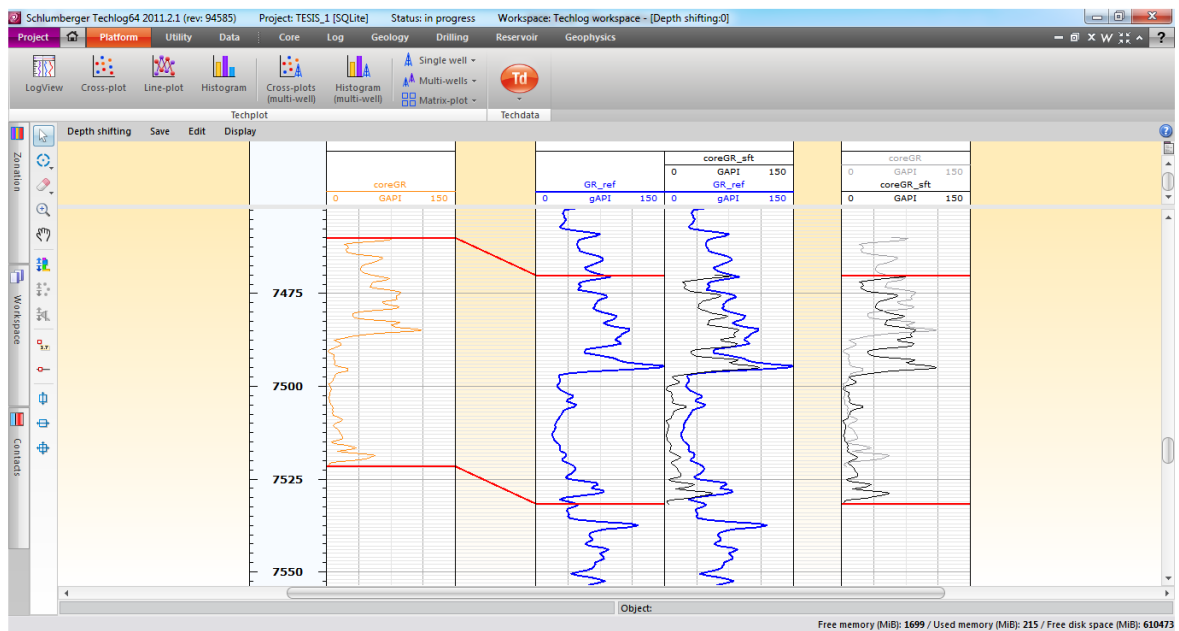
Schlumberger Techlog64 2011.2.1 (rev: 94585) Project: TESIS_1 [SQLite] Status: in progress Workspace: Techlog workspace - [Depth shifting:0]

Project Platform Utility Data Core Log Geology Drilling Reservoir Geophysics

LogView Cross-plot Line-plot Histogram Cross-plots (multi-well) Histogram (multi-well) Single well Multi-wells Matrix-plot Td

Techplot Techdata

Depth shifting Save Edit Display

Zonation Workspace Contexts

coreGR
0 GAPI 150

GR_ref
0 gAPI 150

coreGR_sft
0 GAPI 150
GR_ref
0 gAPI 150

coreGR
0 GAPI 150
coreGR_sft
0 GAPI 150

7475
7500
7525
7550

Object:

Free memory (MiB): 1699 / Used memory (MiB): 215 / Free disk space (MiB): 610473